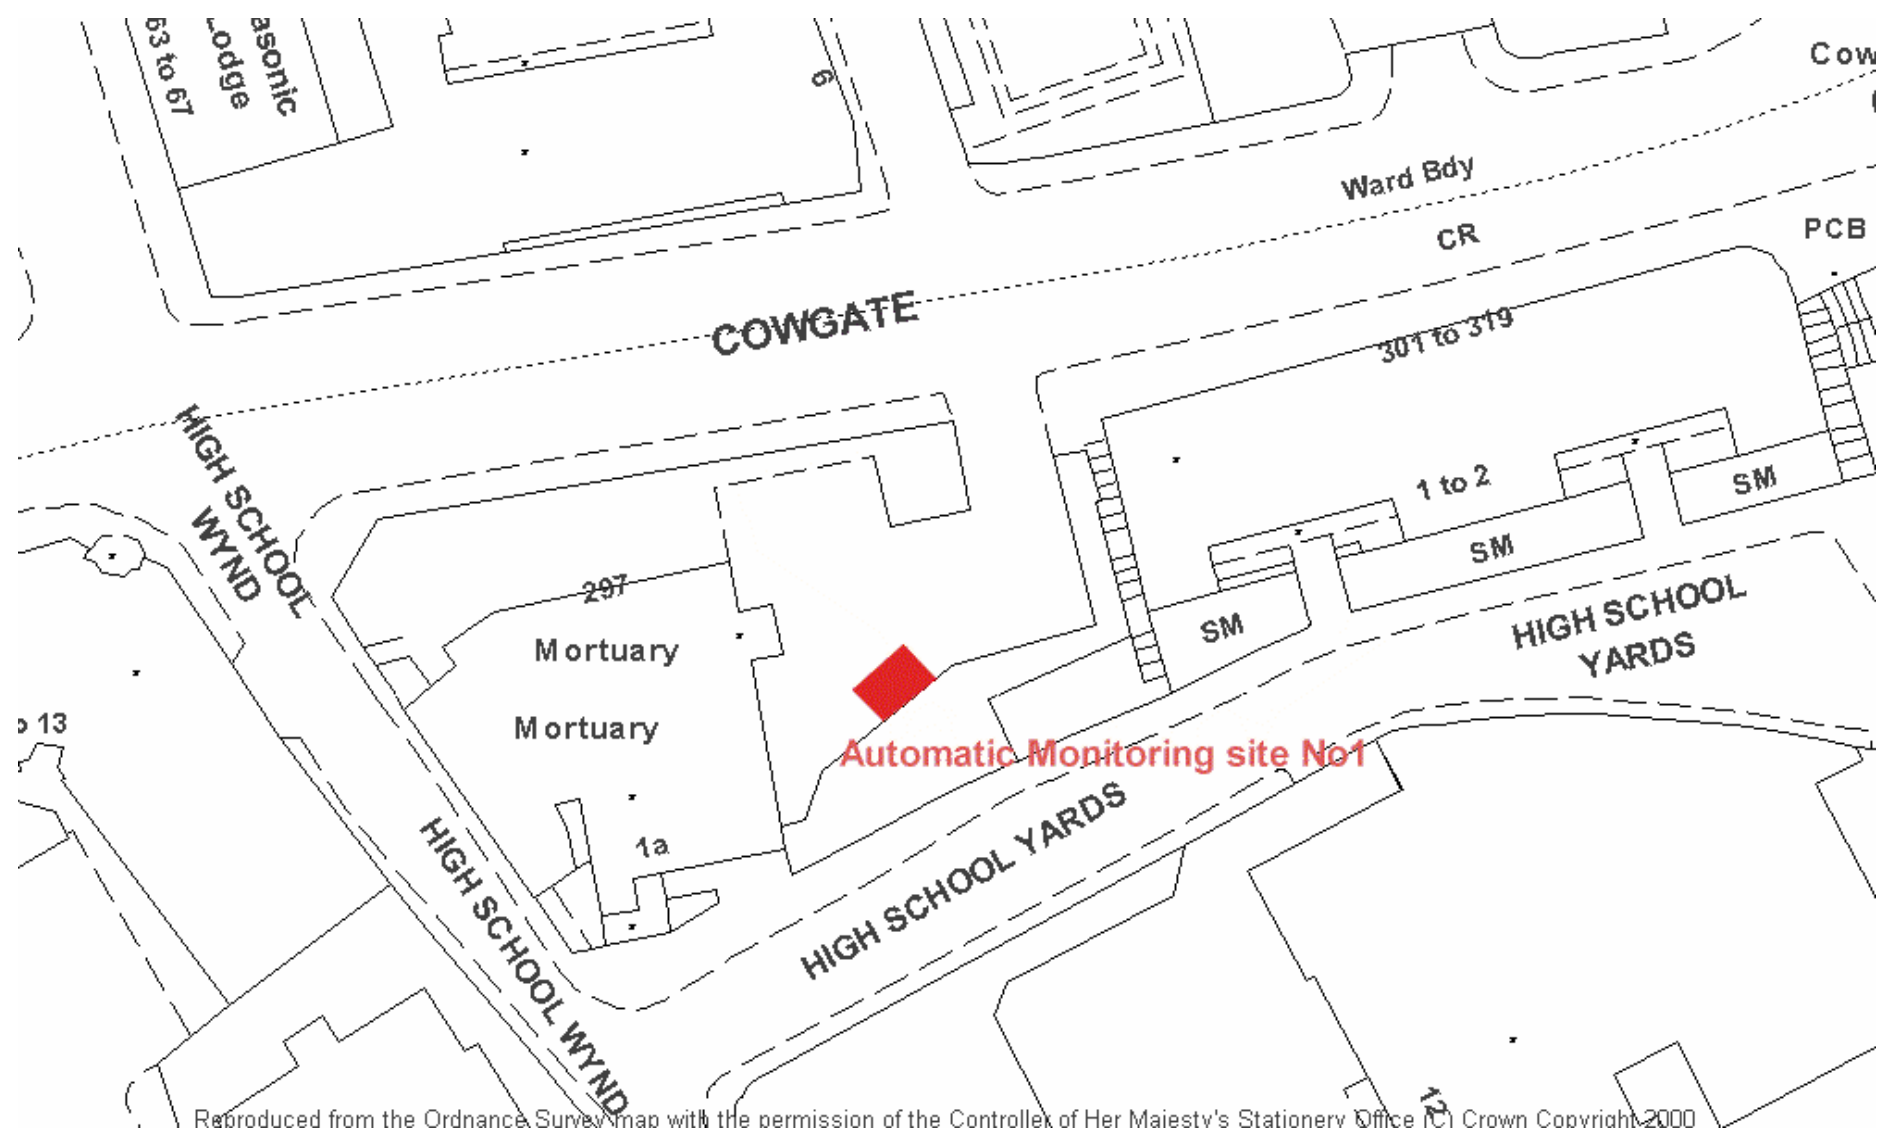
63 to 67
asonic
Lodge
6
Cow
Ward Bdy
CR
PCB
COWGATE
301 to 319
HIGH SCHOOL WYND
297
Mortuary
Mortuary
1 to 2
SM
SM
SM
SM
HIGH SCHOOL YARDS
o 13
Automatic Monitoring site No1
1a
HIGH SCHOOL YARDS
HIGH SCHOOL WYND
12
Reproduced from the Ordnance Survey map with the permission of the Controller of Her Majesty's Stationery Office (C) Crown Copyright 2000